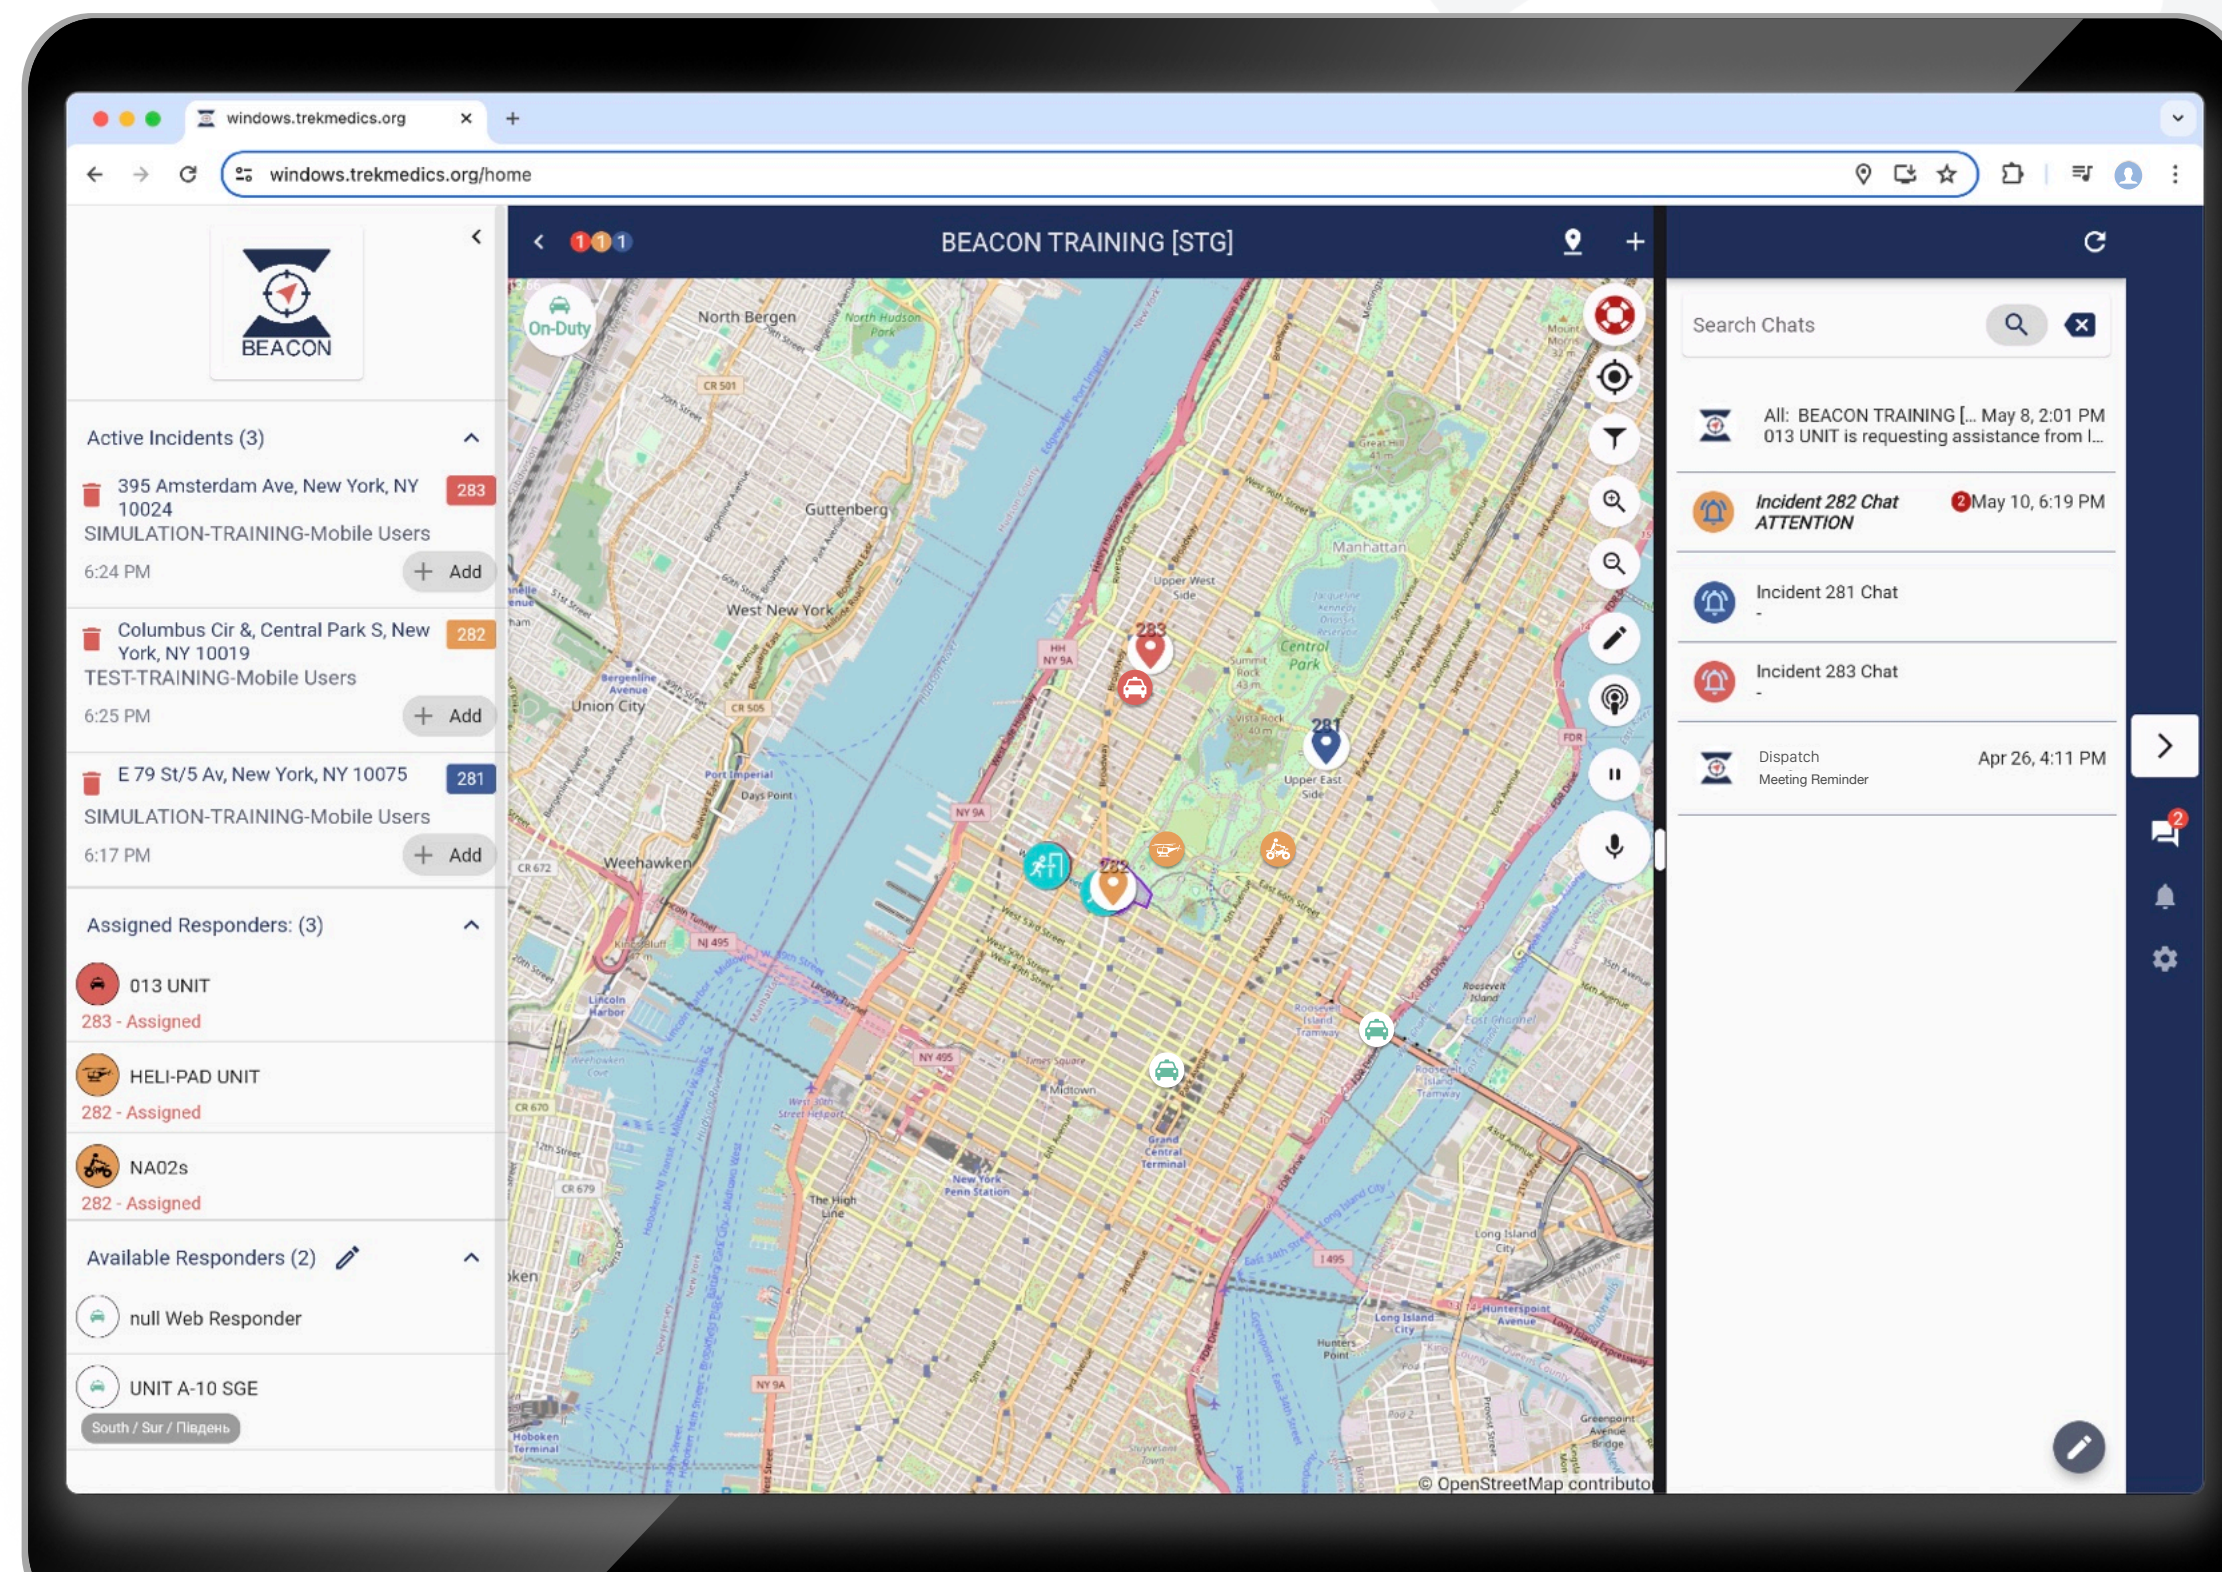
windows.trekmedics.org ×

windows.trekmedics.org/home

BEACON

Active Incidents (3)

395 Amsterdam Ave, New York, NY 10024 283
SIMULATION-TRAINING-Mobile Users
6:24 PM + Add

Columbus Cir &, Central Park S, New York, NY 10019 282
TEST-TRAINING-Mobile Users
6:25 PM + Add

E 79 St/5 Av, New York, NY 10075 281
SIMULATION-TRAINING-Mobile Users
6:17 PM + Add

Assigned Responders: (3)

013 UNIT
283 - Assigned

HELI-PAD UNIT
282 - Assigned

NA02s
282 - Assigned

Available Responders (2)

null Web Responder

UNIT A-10 SGE
South / Sur / Південь

BEACON TRAINING [STG]

1 1 1

On-Duty

North Bergen
Guttenberg
West New York
Union City
Weehawken
Manhattan
Upper West Side
Central Park
Upper East Side
Midtown
Long Island City
283
281
282

© OpenStreetMap contributo

Search Chats

All: BEACON TRAINING [... May 8, 2:01 PM
013 UNIT is requesting assistance from I...

Incident 282 Chat ATTENTION 2 May 10, 6:19 PM

Incident 281 Chat
-

Incident 283 Chat
-

Dispatch Apr 26, 4:11 PM
Meeting Reminder

2